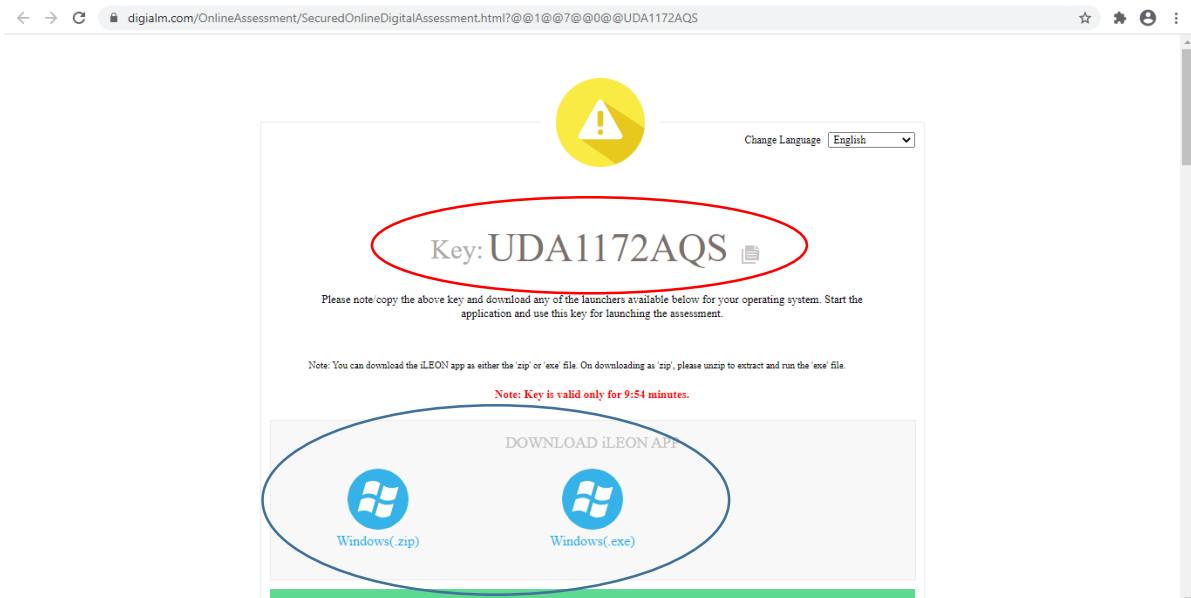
digialm.com/OnlineAssessment/SecuredOnlineDigitalAssessment.html?@@1@@7@@0@@UDA1172AQS

Change Language English

Key: UDA1172AQS

Please note/copy the above key and download any of the launchers available below for your operating system. Start the application and use this key for launching the assessment.

Note: You can download the iLEON app as either the 'zip' or 'exe' file. On downloading as 'zip', please unzip to extract and run the 'exe' file.

Note: Key is valid only for 9:54 minutes.

DOWNLOAD iLEON APP

Windows(.zip)

Windows(.exe)